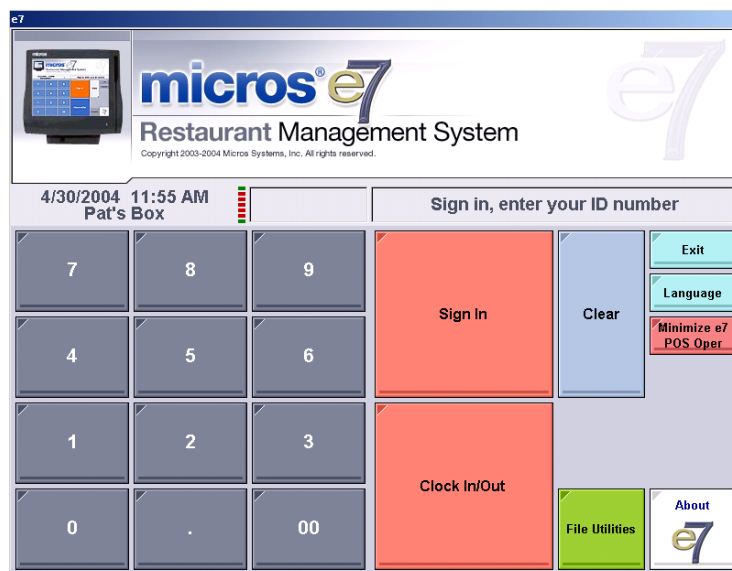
e7

micros® e7
Restaurant Management System
Copyright 2003-2004 Micros Systems, Inc. All rights reserved.

4/30/2004 11:55 AM
Pat's Box

Sign in, enter your ID number

7
8
9
Sign In
Clear
Exit
Language
Minimize e7 POS Oper
4
5
6
1
2
3
Clock In/Out
0
.
00
File Utilities
About
e7